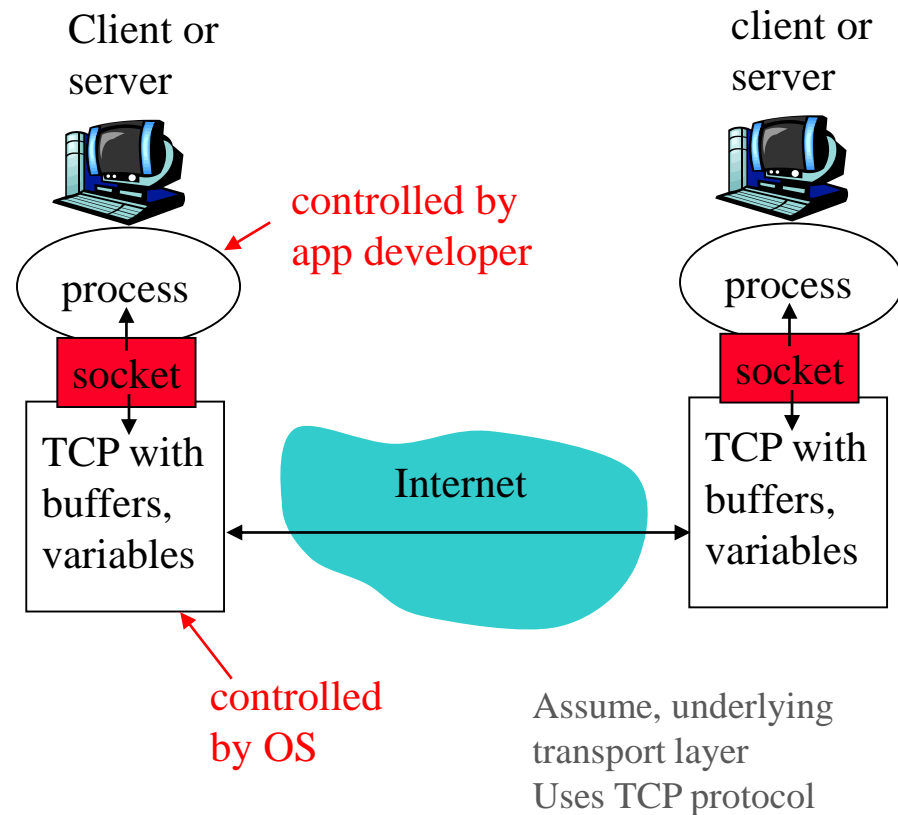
Client or server

client or server

controlled by app developer

process

socket

TCP with buffers, variables

Internet

process

socket

TCP with buffers, variables

controlled by OS

Assume, underlying transport layer Uses TCP protocol